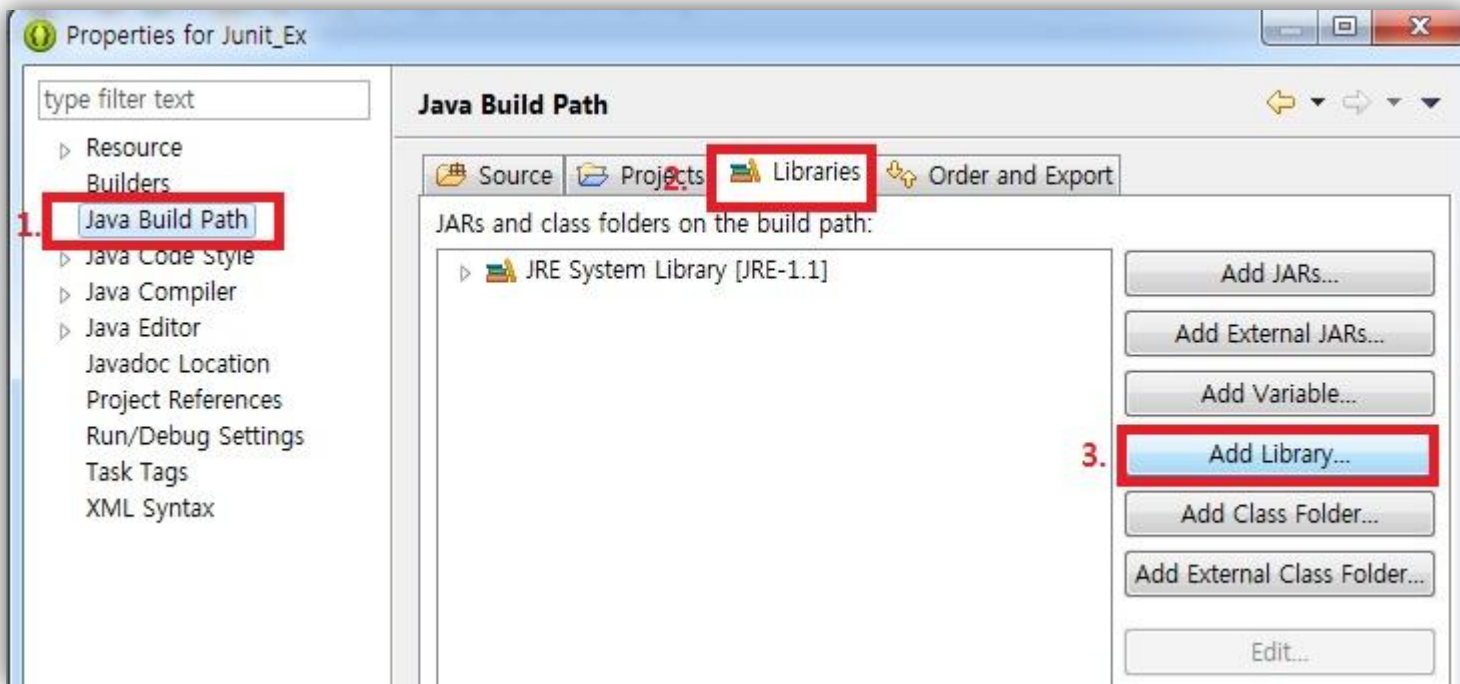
Properties for Junit_Ex

type filter text

Resource
Builders
1. Java Build Path
Java Code Style
Java Compiler
Java Editor
Javadoc Location
Project References
Run/Debug Settings
Task Tags
XML Syntax

Java Build Path

Source
Projects
2. Libraries
Order and Export

JARs and class folders on the build path:

JRE System Library [JRE-1.1]

Add JARs...
Add External JARs...
Add Variable...
3. Add Library...
Add Class Folder...
Add External Class Folder...
Edit...